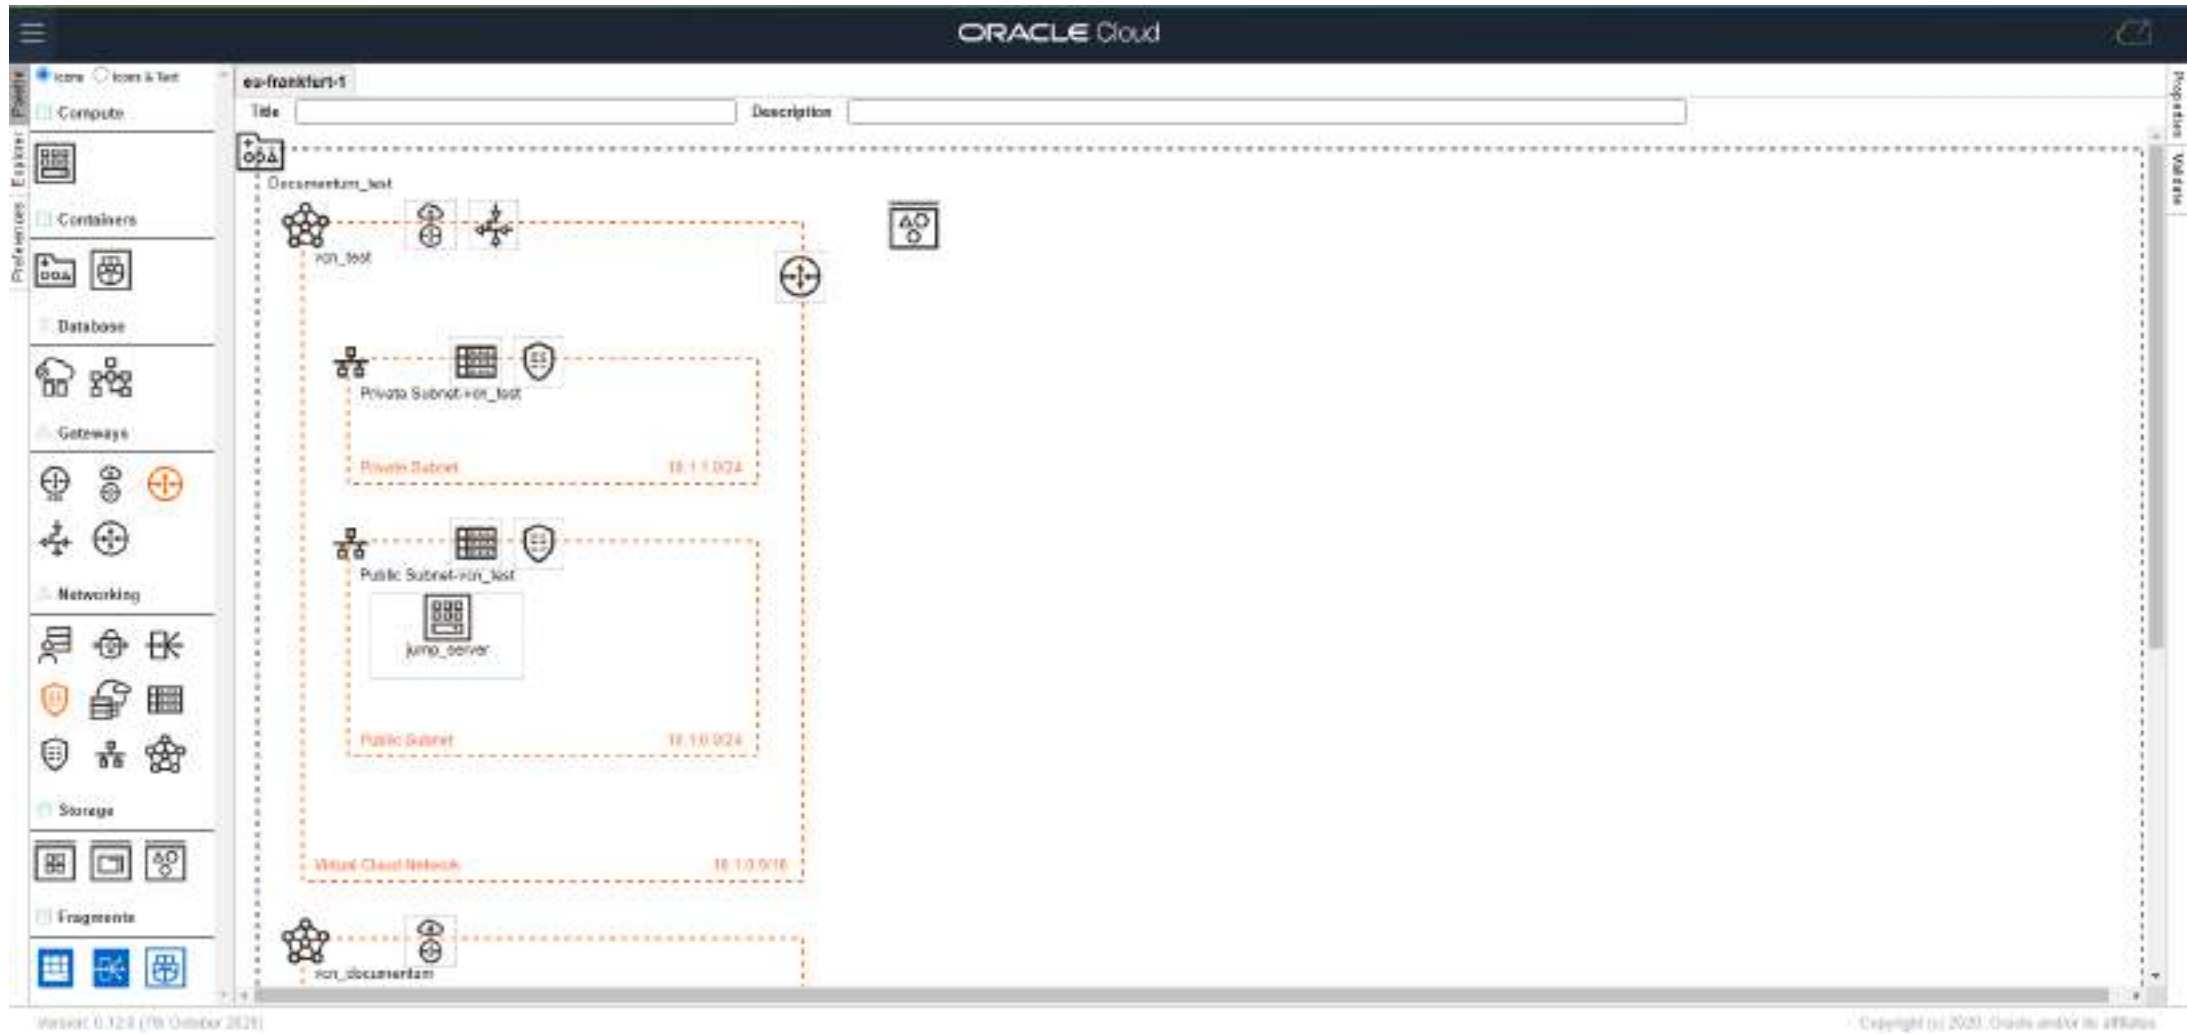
ORACLE Cloud

Palette
Explorer
Preferences

Icons Icons & Text

Compute

Containers

Database

Gateways

Networking

Storage

Fragments

eu-frankfurt-1

Title

Description

Documentum_test

vcn_test

Private Subnet-vcn_test

Private Subnet

10.1.1.0/24

Public Subnet-vcn_test

jump_server

Public Subnet

10.1.0.0/24

Virtual Cloud Network

10.1.0.0/16

vcn_documentum

Properties
Validate

Version: 0.12.0 (7th October 2020)

Copyright (c) 2020, Oracle and/or its affiliates